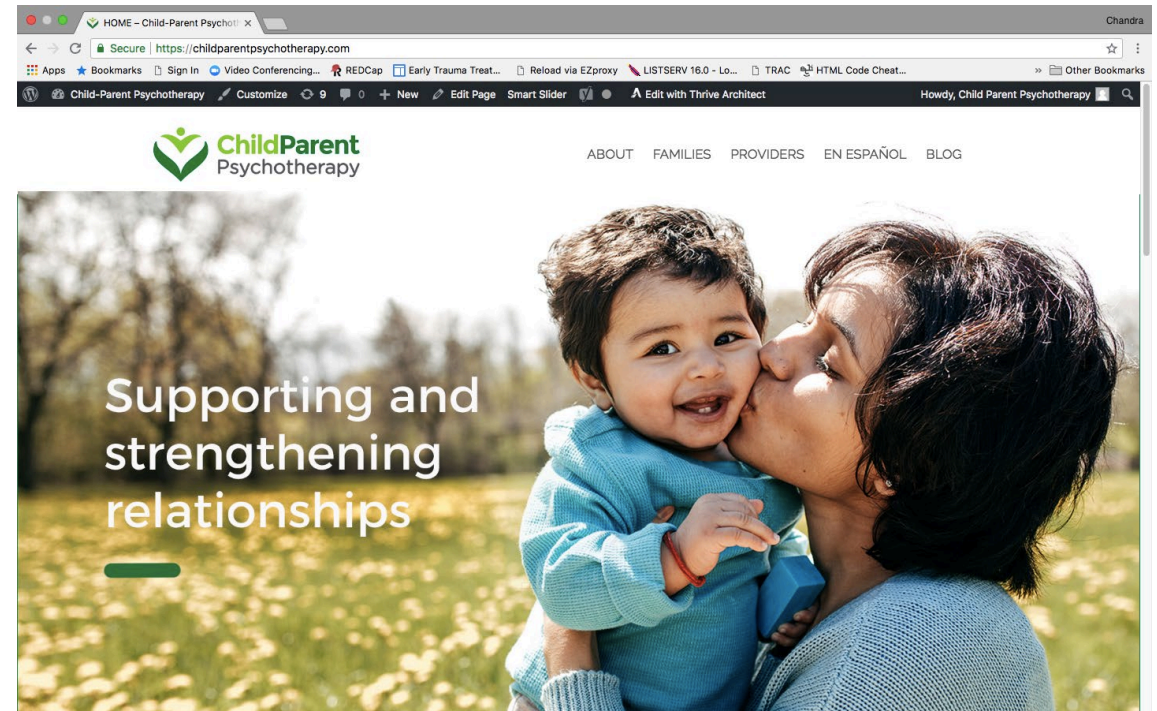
HOME – Child-Parent Psychot ×

Chandra

Secure | https://childparentpsychotherapy.com

Apps Bookmarks Sign In Video Conferencing... REDCap Early Trauma Treat... Reload via EZproxy LISTSERV 16.0 - Lo... TRAC HTML Code Cheat... » Other Bookmarks

Child-Parent Psychotherapy Customize 9 0 + New Edit Page Smart Slider Edit with Thrive Architect Howdy, Child Parent Psychotherapy

ChildParent Psychotherapy

ABOUT FAMILIES PROVIDERS EN ESPAÑOL BLOG

Supporting and strengthening relationships